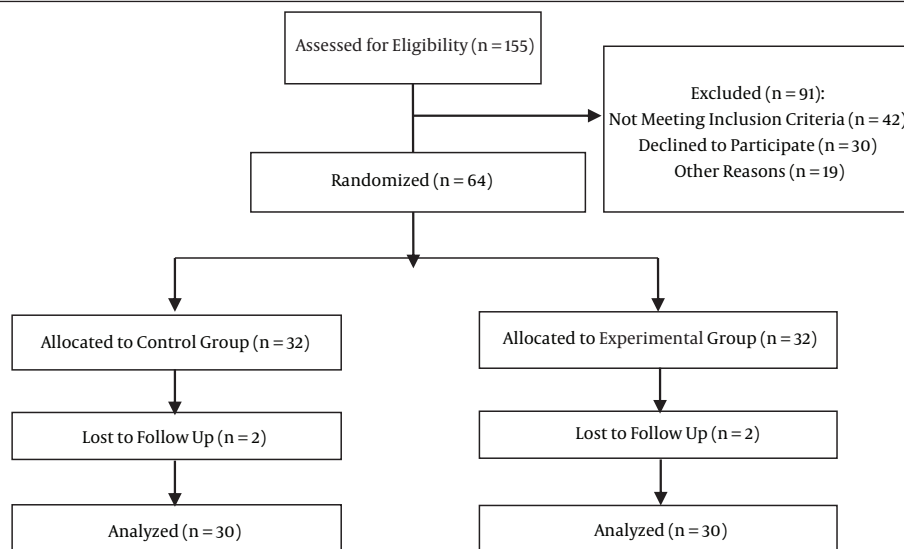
Assessed for Eligibility (n = 155)

Excluded (n = 91):
Not Meeting Inclusion Criteria (n = 42)
Declined to Participate (n = 30)
Other Reasons (n = 19)

Randomized (n = 64)

Allocated to Control Group (n = 32)

Allocated to Experimental Group (n = 32)

Lost to Follow Up (n = 2)

Lost to Follow Up (n = 2)

Analyzed (n = 30)

Analyzed (n = 30)